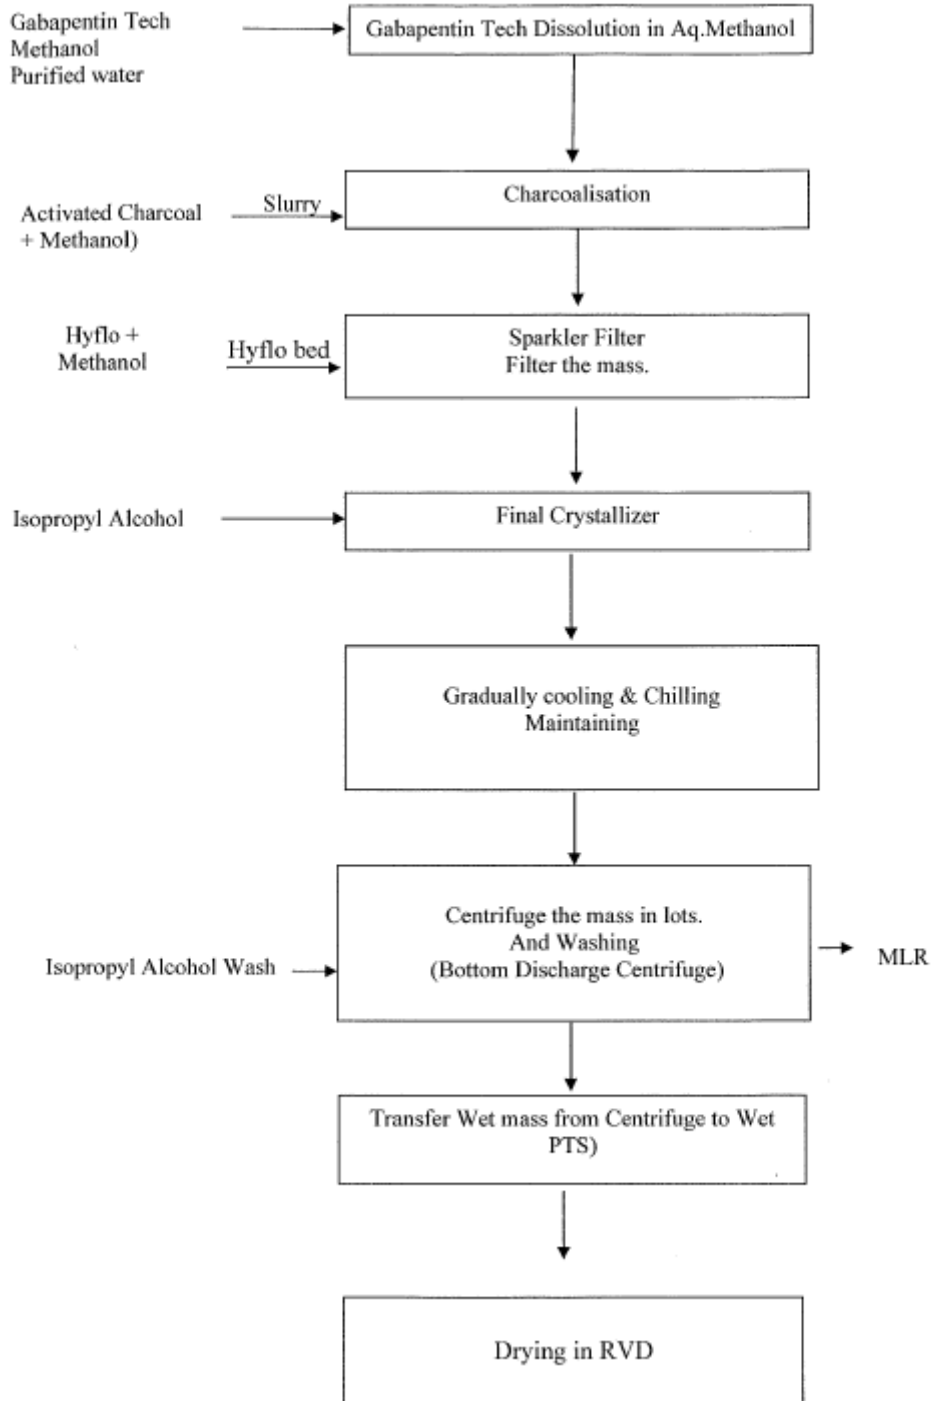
Gabapentin Tech
Methanol
Purified water

Gabapentin Tech Dissolution in Aq.Methanol

Activated Charcoal
+ Methanol)

Slurry

Charcoalisation

Hyflo +
Methanol

Hyflo bed

Sparkler Filter
Filter the mass.

Isopropyl Alcohol

Final Crystallizer

Gradually cooling & Chilling
Maintaining

Isopropyl Alcohol Wash

Centrifuge the mass in lots.
And Washing
(Bottom Discharge Centrifuge)

MLR

Transfer Wet mass from Centrifuge to Wet PTS)

Drying in RVD